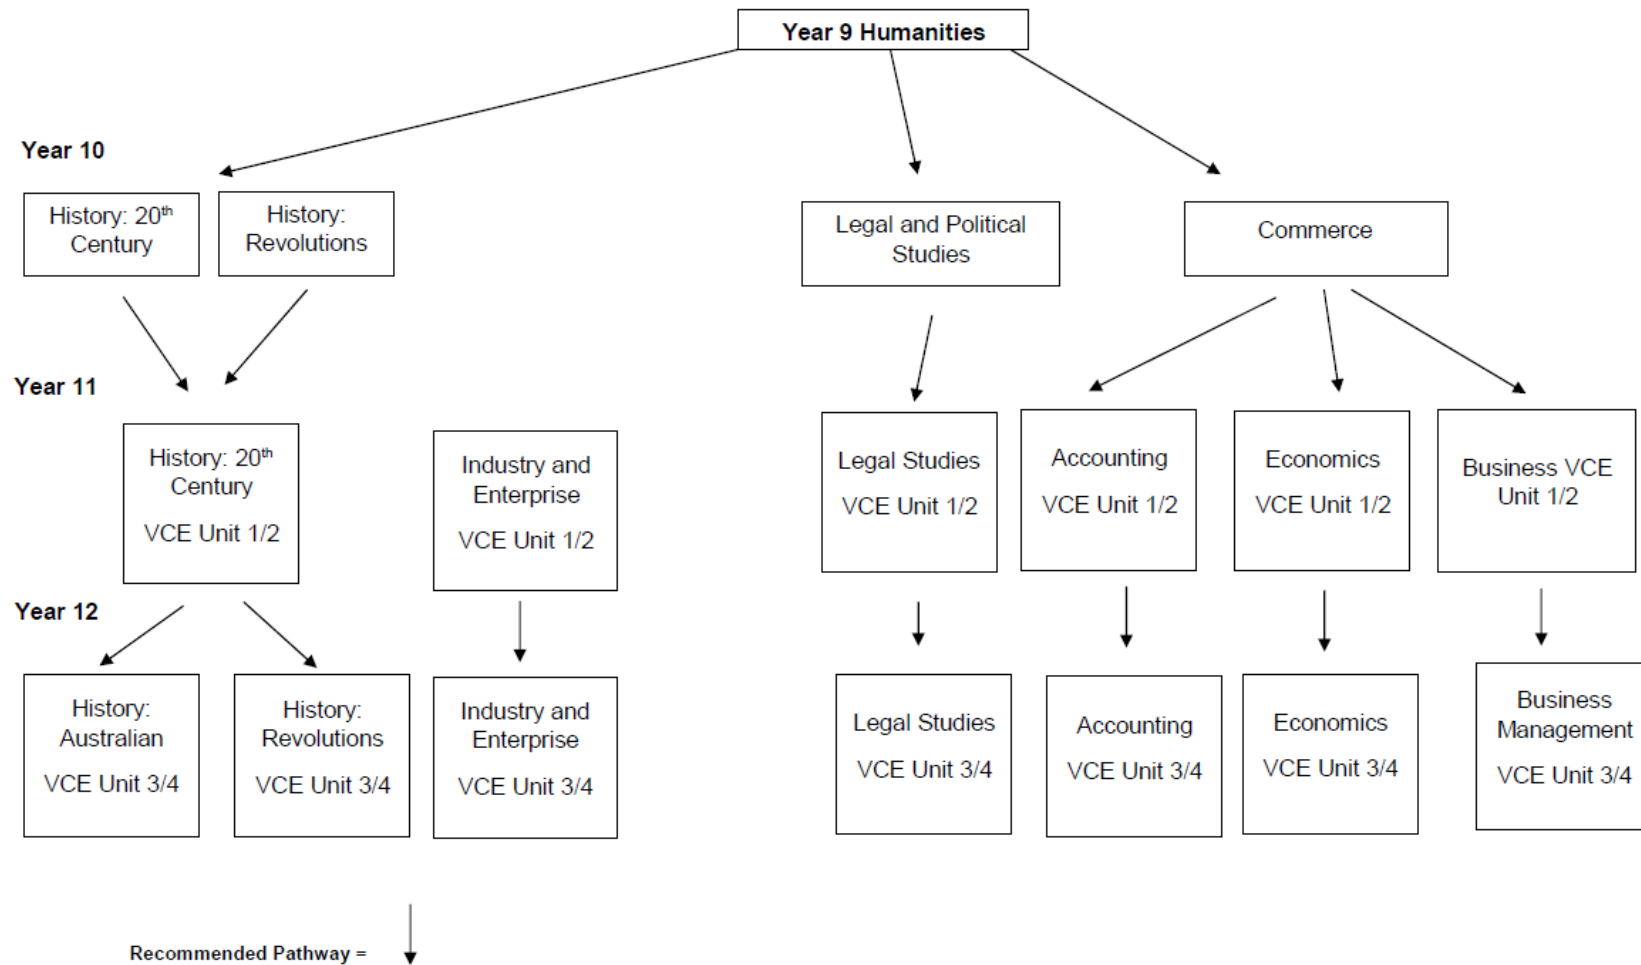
Year 9 Humanities

Year 10

History: 20$^{th}$ Century

History: Revolutions

Legal and Political Studies

Commerce

Year 11

History: 20$^{th}$ Century

VCE Unit 1/2

Industry and Enterprise

VCE Unit 1/2

Legal Studies

VCE Unit 1/2

Accounting

VCE Unit 1/2

Economics

VCE Unit 1/2

Business VCE Unit 1/2

Year 12

History: Australian

VCE Unit 3/4

History: Revolutions

VCE Unit 3/4

Industry and Enterprise

VCE Unit 3/4

Legal Studies

VCE Unit 3/4

Accounting

VCE Unit 3/4

Economics

VCE Unit 3/4

Business Management

VCE Unit 3/4

Recommended Pathway =